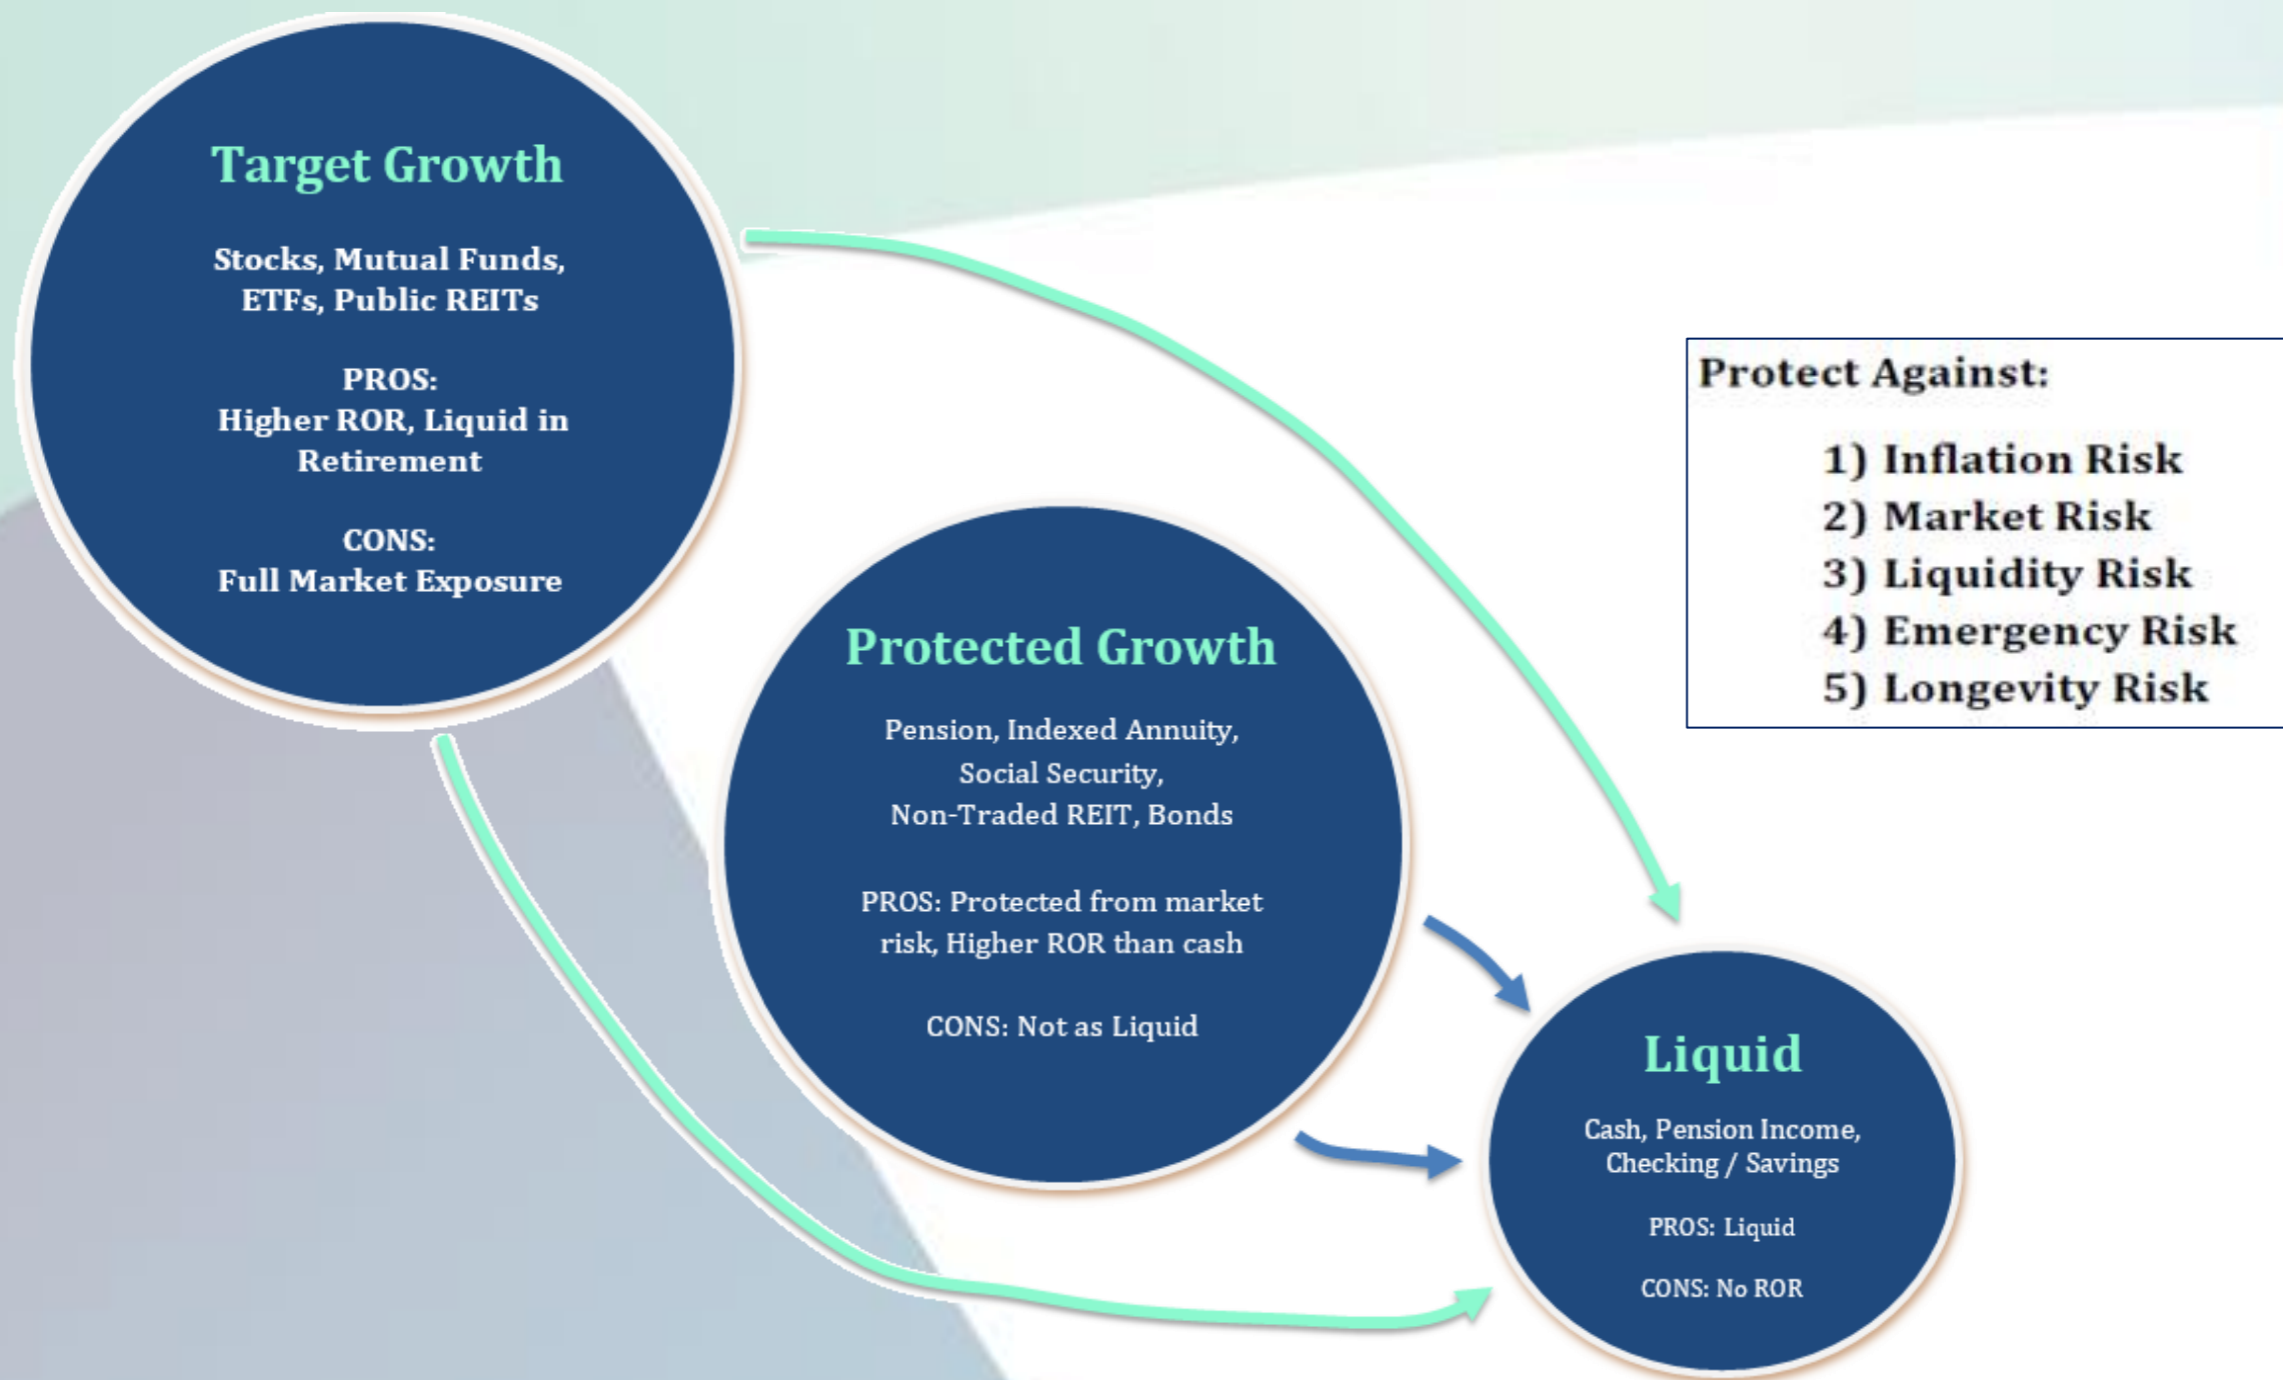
Target Growth

Stocks, Mutual Funds, ETFs, Public REITs

PROS:
Higher ROR, Liquid in Retirement

CONS:
Full Market Exposure

Protect Against:

1) Inflation Risk
2) Market Risk
3) Liquidity Risk
4) Emergency Risk
5) Longevity Risk

Protected Growth

Pension, Indexed Annuity, Social Security, Non-Traded REIT, Bonds

PROS: Protected from market risk, Higher ROR than cash

CONS: Not as Liquid

Liquid

Cash, Pension Income, Checking / Savings

PROS: Liquid

CONS: No ROR